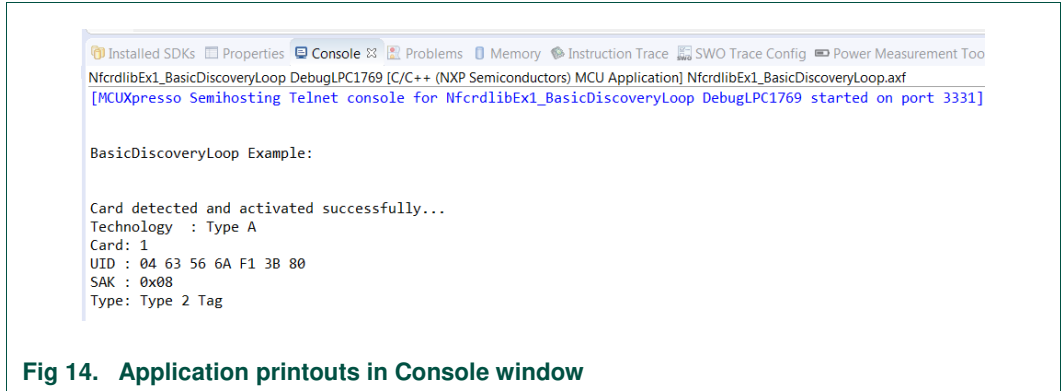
Installed SDKs Properties Console ☒ Problems Memory Instruction Trace SWO Trace Config Power Measurement Too

NfcrdlibEx1_BasicDiscoveryLoop DebugLPC1769 [C/C++ (NXP Semiconductors) MCU Application] NfcrdlibEx1_BasicDiscoveryLoop.axf

[MCUXpresso Semihosting Telnet console for NfcrdlibEx1_BasicDiscoveryLoop DebugLPC1769 started on port 3331]

BasicDiscoveryLoop Example:

Card detected and activated successfully...
Technology : Type A
Card: 1
UID : 04 63 56 6A F1 3B 80
SAK : 0x08
Type: Type 2 Tag

Fig 14. Application printouts in Console window